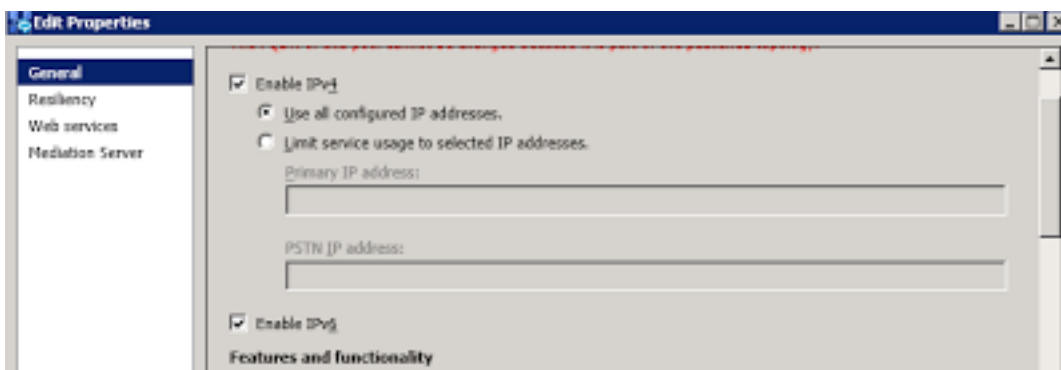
Edit Properties

General
Resiliency
Web services
Mediation Server

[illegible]

Enable IPv4

Use all configured IP addresses.

Limit service usage to selected IP addresses.

Primary IP address:

PSTN IP address:

Enable IPv6

Features and functionality